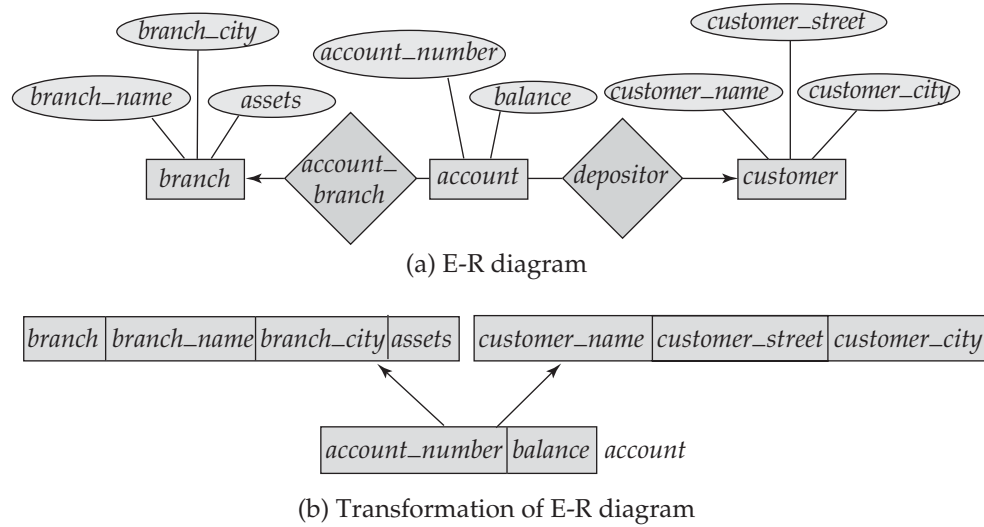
branch_city

account_number

customer_street

branch_name

assets

balance

customer_name

customer_city

branch

account_branch

account

depositor

customer

(a) E-R diagram

| branch | branch_name | branch_city | assets |
|---|---|---|---|

| customer_name | customer_street | customer_city |
|---|---|---|

| account_number | balance |
|---|---|

account

(b) Transformation of E-R diagram